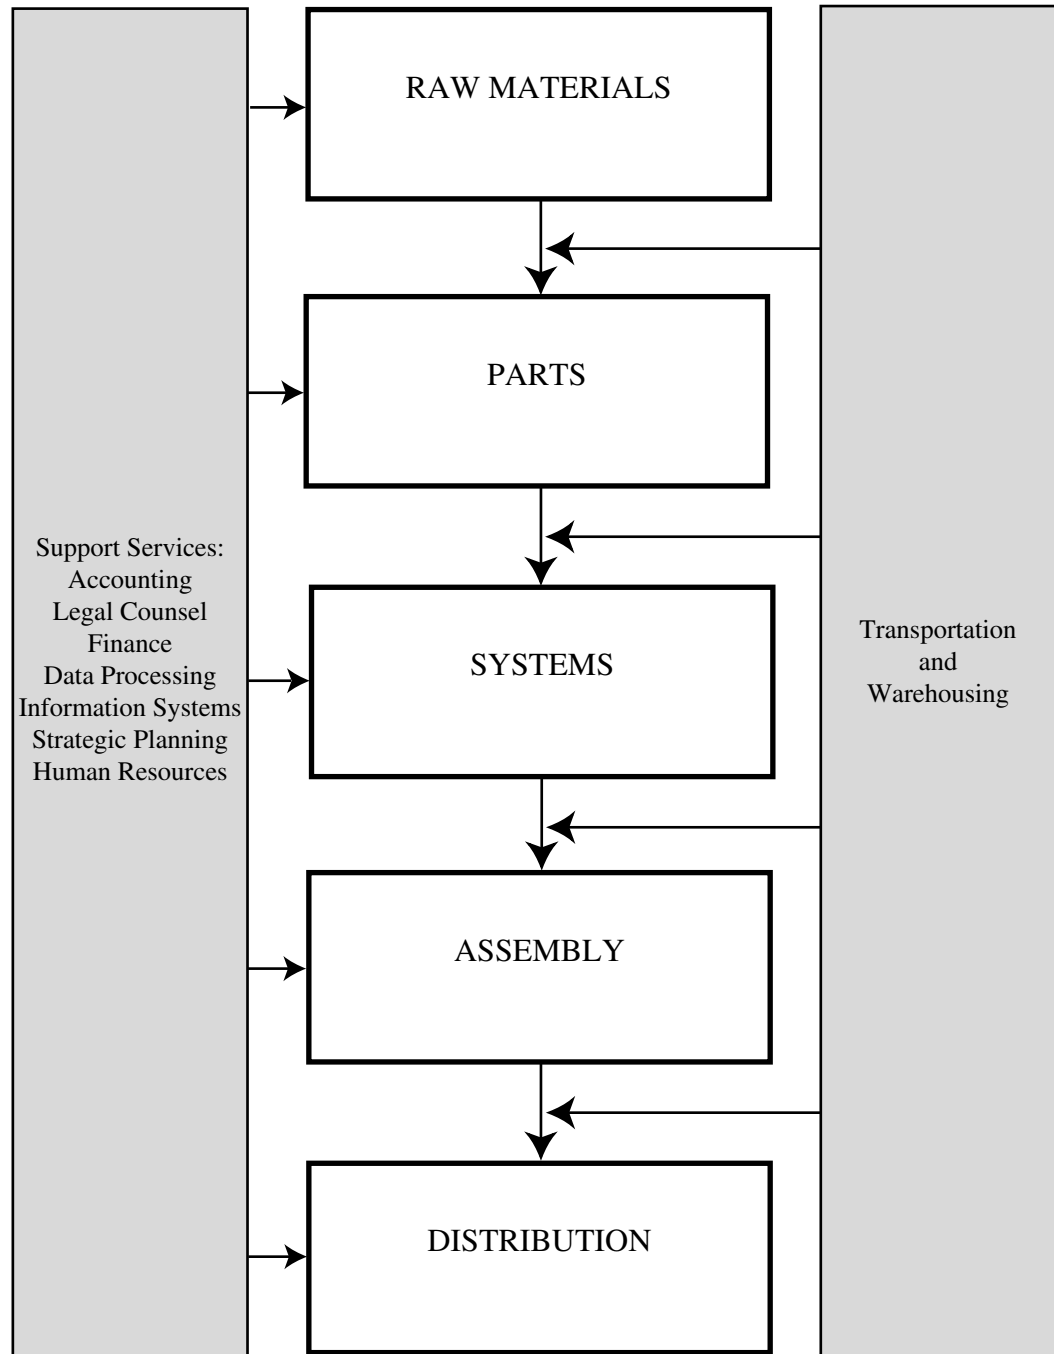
Support Services:
Accounting
Legal Counsel
Finance
Data Processing
Information Systems
Strategic Planning
Human Resources

RAW MATERIALS

PARTS

SYSTEMS

ASSEMBLY

DISTRIBUTION

Transportation
and
Warehousing